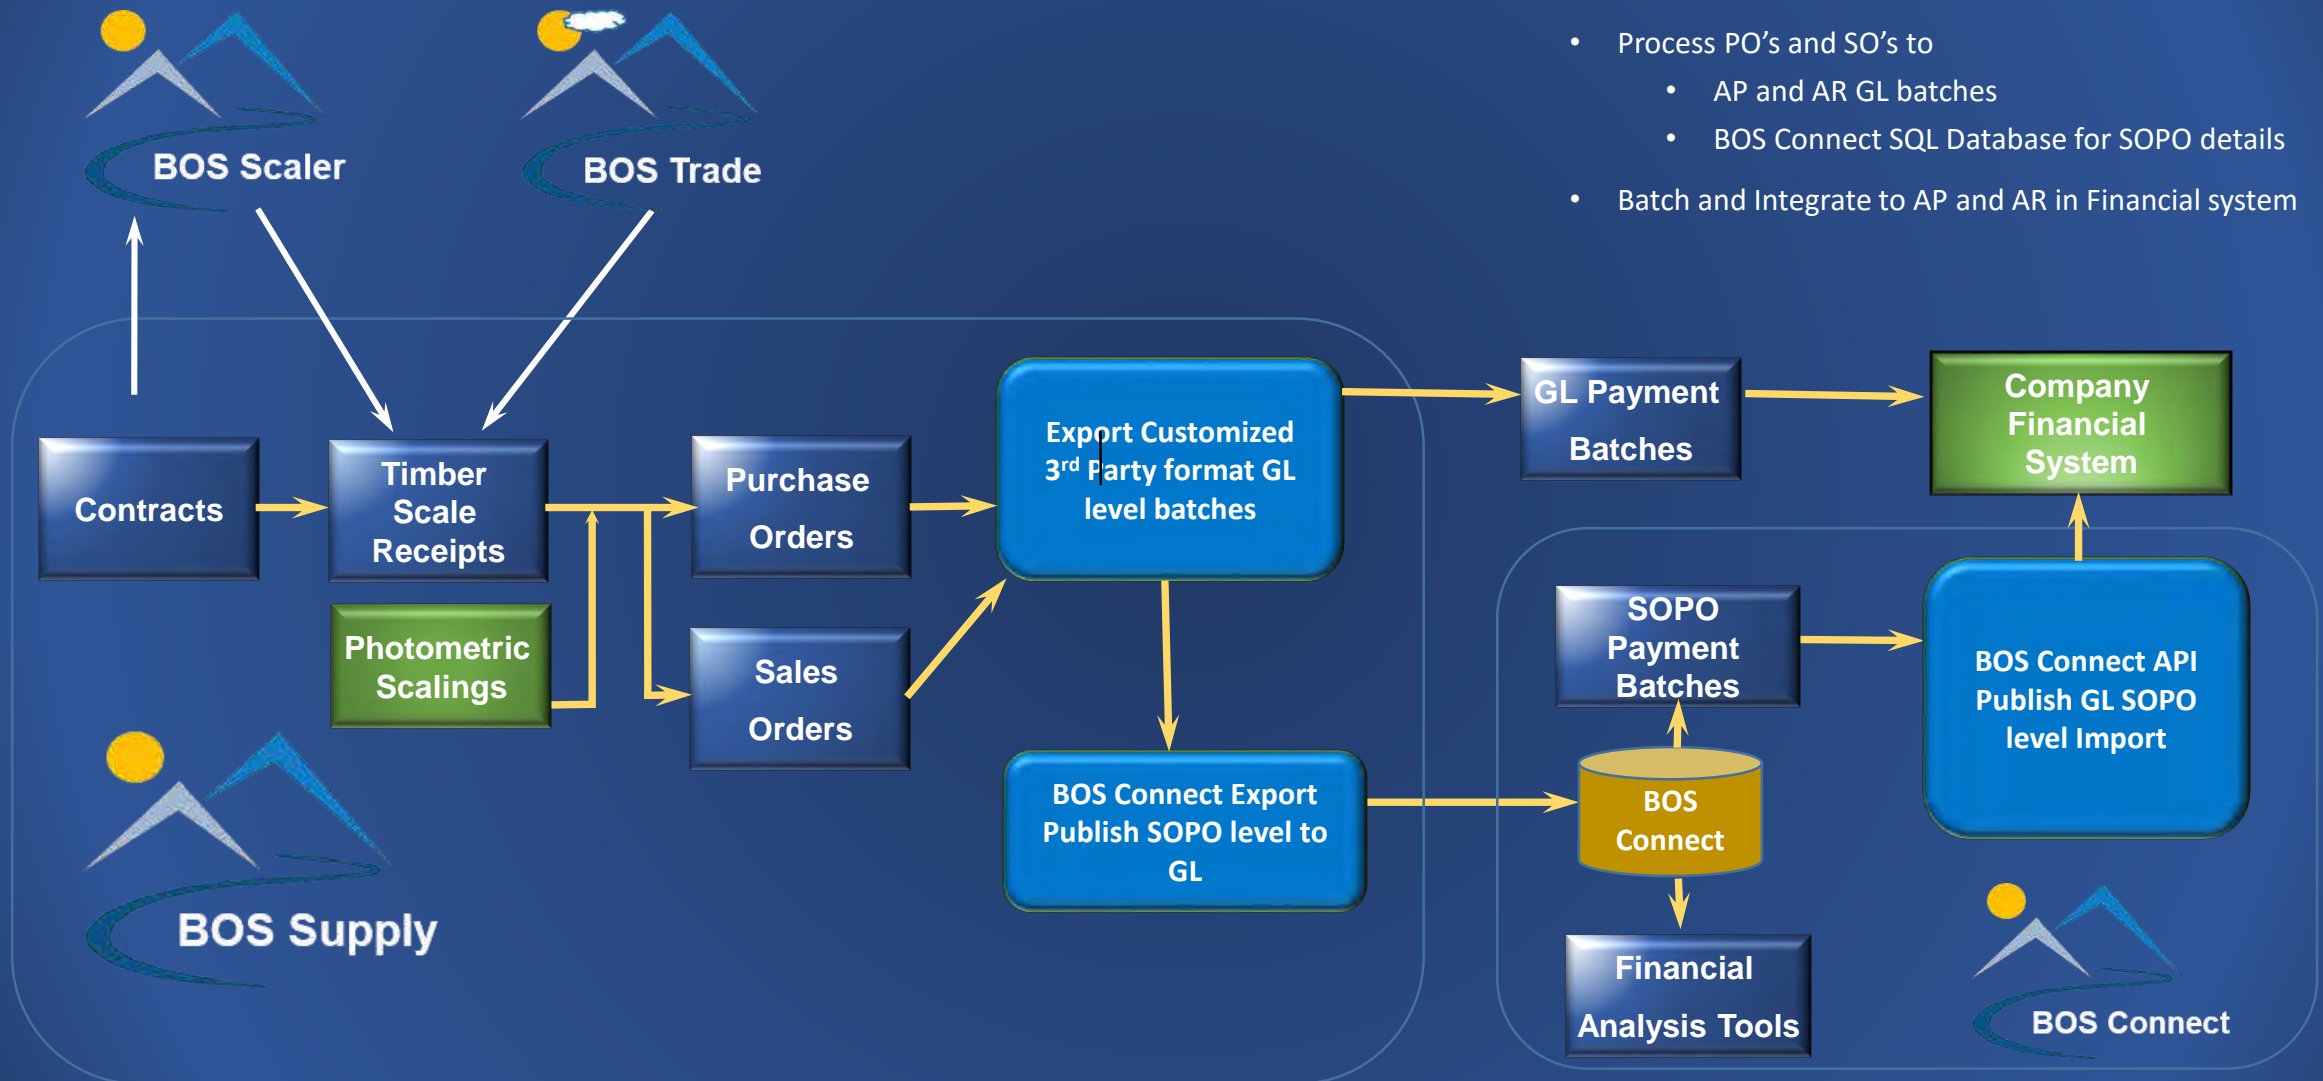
- Process PO's and SO's to
  - AP and AR GL batches
  - BOS Connect SQL Database for SOPO details
- Batch and Integrate to AP and AR in Financial system

BOS Scaler

BOS Trade

Contracts

Timber Scale Receipts

Photometric Scalings

Purchase Orders

Sales Orders

Export Customized 3$^{rd}$ Party format GL level batches

GL Payment Batches

Company Financial System

BOS Connect Export Publish SOPO level to GL

SOPO Payment Batches

BOS Connect

BOS Connect API Publish GL SOPO level Import

Financial Analysis Tools

BOS Supply

BOS Connect